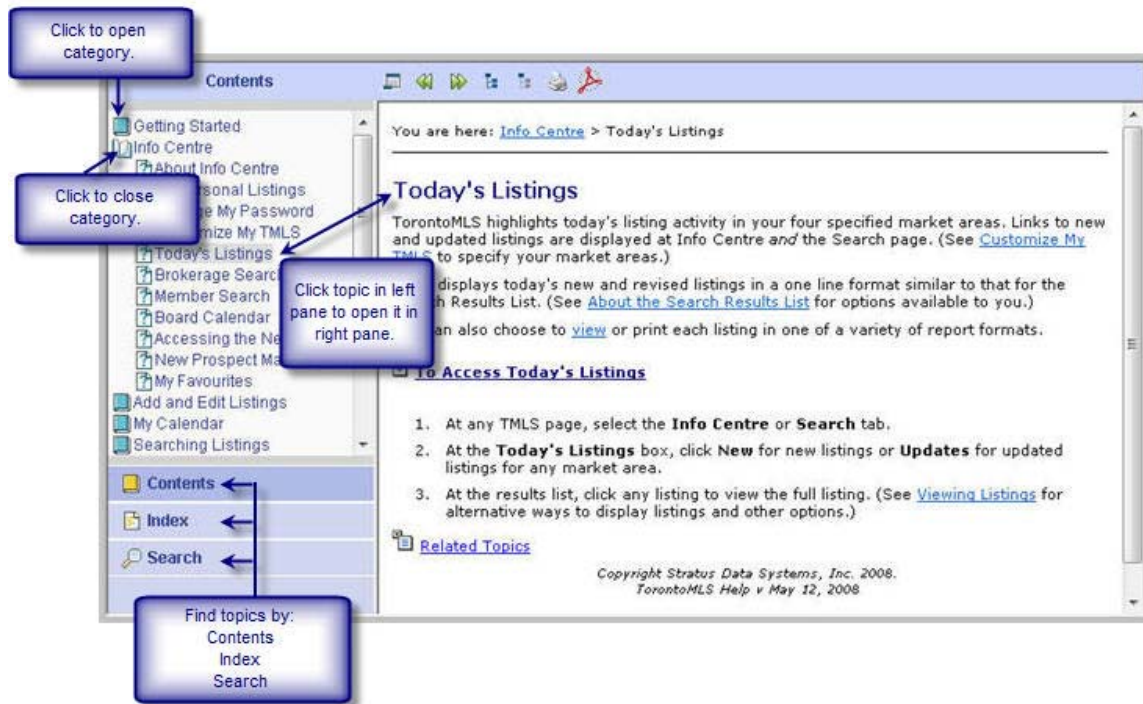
Click to open category.

Contents

Getting Started
Info Centre
About Info Centre
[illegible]rsonal Listings
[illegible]e My Password
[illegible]mize My TMLS
Today's Listings
Brokerage Searc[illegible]
Member Search
Board Calendar
Accessing the Ne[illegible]
New Prospect Ma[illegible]
My Favourites
Add and Edit Listings
My Calendar
Searching Listings

Click to close category.

Click topic in left pane to open it in right pane.

Contents
Index
Search

Find topics by:
Contents
Index
Search

You are here: Info Centre > Today's Listings

Today's Listings

TorontoMLS highlights today's listing activity in your four specified market areas. Links to new and updated listings are displayed at Info Centre *and* the Search page. (See Customize My TMLS to specify your market areas.)

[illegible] displays today's new and revised listings in a one line format similar to that for the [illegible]h Results List. (See About the Search Results List for options available to you.)

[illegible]an also choose to view or print each listing in one of a variety of report formats.

To Access Today's Listings

1. At any TMLS page, select the **Info Centre** or **Search** tab.
2. At the **Today's Listings** box, click **New** for new listings or **Updates** for updated listings for any market area.
3. At the results list, click any listing to view the full listing. (See Viewing Listings for alternative ways to display listings and other options.)

Related Topics

*Copyright Stratus Data Systems, Inc. 2008.*
*TorontoMLS Help v May 12, 2008*